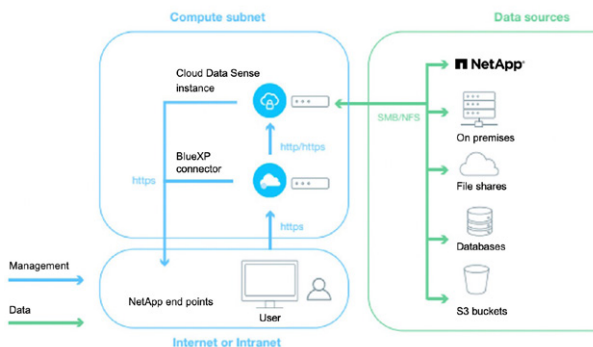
Compute subnet

Data sources

Cloud Data Sense instance

BlueXP connector

http/https

https

https

SMB/NFS

NetApp

On premises

File shares

Databases

S3 buckets

Management

Data

NetApp end points

User

Internet or Intranet